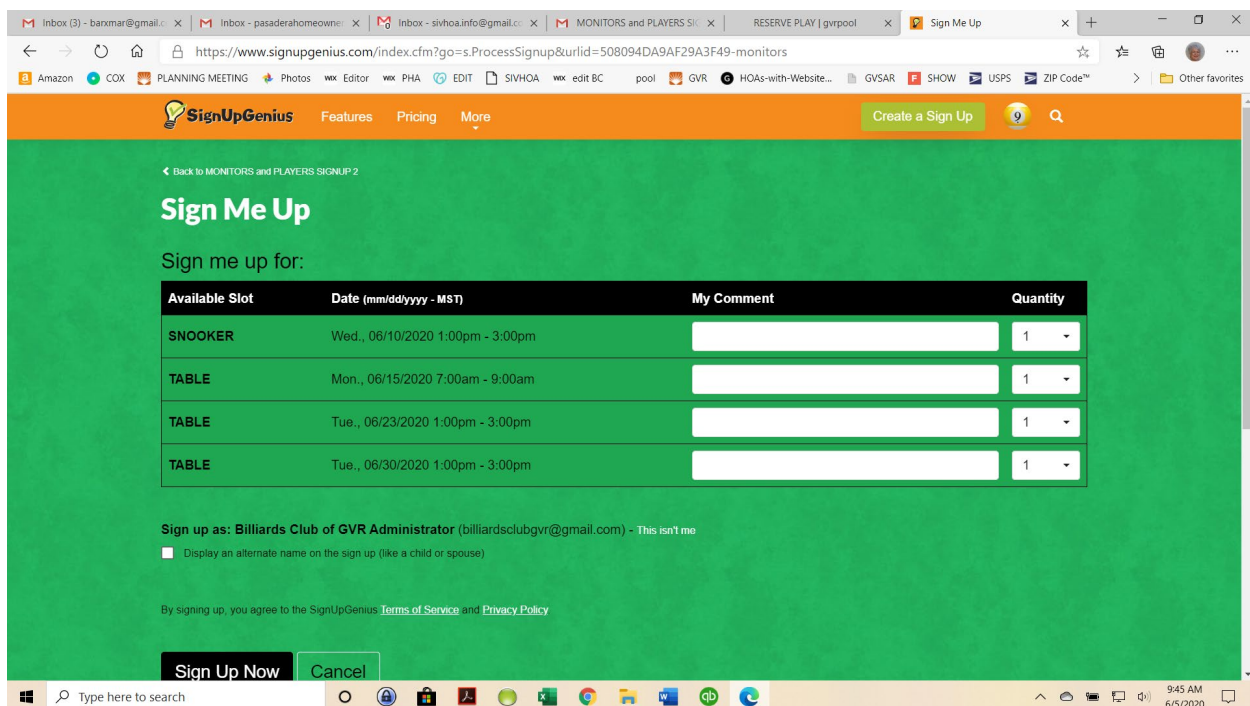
Inbox (3) - barxmar@gmail.c | Inbox - pasaderahomeowne | Inbox - sivhoa.info@gmail.c | MONITORS and PLAYERS SI | RESERVE PLAY | gvrpool | Sign Me Up

https://www.signupgenius.com/index.cfm?go=s.ProcessSignup&urlid=508094DA9AF29A3F49-monitors

Amazon COX PLANNING MEETING Photos Editor PHA EDIT SIVHOA edit BC pool GVR HOAs-with-Website... GVSAR SHOW USPS ZIP Code™ Other favorites

SignUpGenius Features Pricing More Create a Sign Up 9

Back to MONITORS and PLAYERS SIGNUP 2

Sign Me Up

Sign me up for:

| Available Slot | Date (mm/dd/yyyy - MST) | My Comment | Quantity |
|---|---|---|---|
| SNOOKER | Wed., 06/10/2020 1:00pm - 3:00pm | | 1 |
| TABLE | Mon., 06/15/2020 7:00am - 9:00am | | 1 |
| TABLE | Tue., 06/23/2020 1:00pm - 3:00pm | | 1 |
| TABLE | Tue., 06/30/2020 1:00pm - 3:00pm | | 1 |

Sign up as: Billiards Club of GVR Administrator (billiardsclubgvr@gmail.com) - This isn't me

Display an alternate name on the sign up (like a child or spouse)

By signing up, you agree to the SignUpGenius Terms of Service and Privacy Policy

Sign Up Now Cancel

Type here to search

9:45 AM 6/5/2020